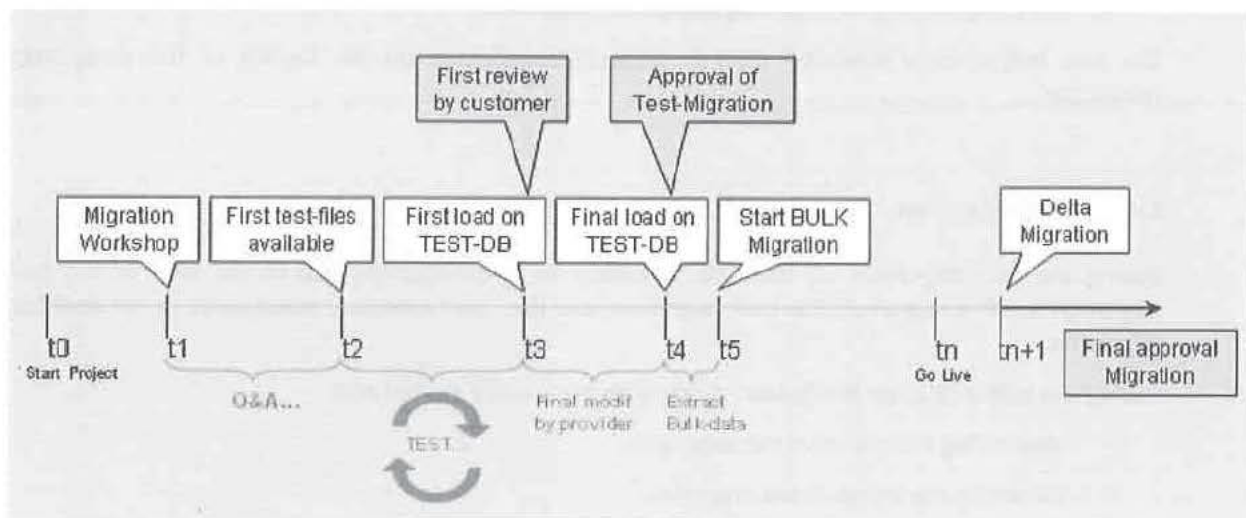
First review by customer

Approval of Test-Migration

Migration Workshop

First test-files available

First load on TEST-DB

Final load on TEST-DB

Start BULK Migration

Delta Migration

t0
Start Project

t1

t2

t3

t4

t5

tn
Go Live

tn+1

Final approval Migration

Q&A...

TEST

Final modif by provider

Extract Bulk-data